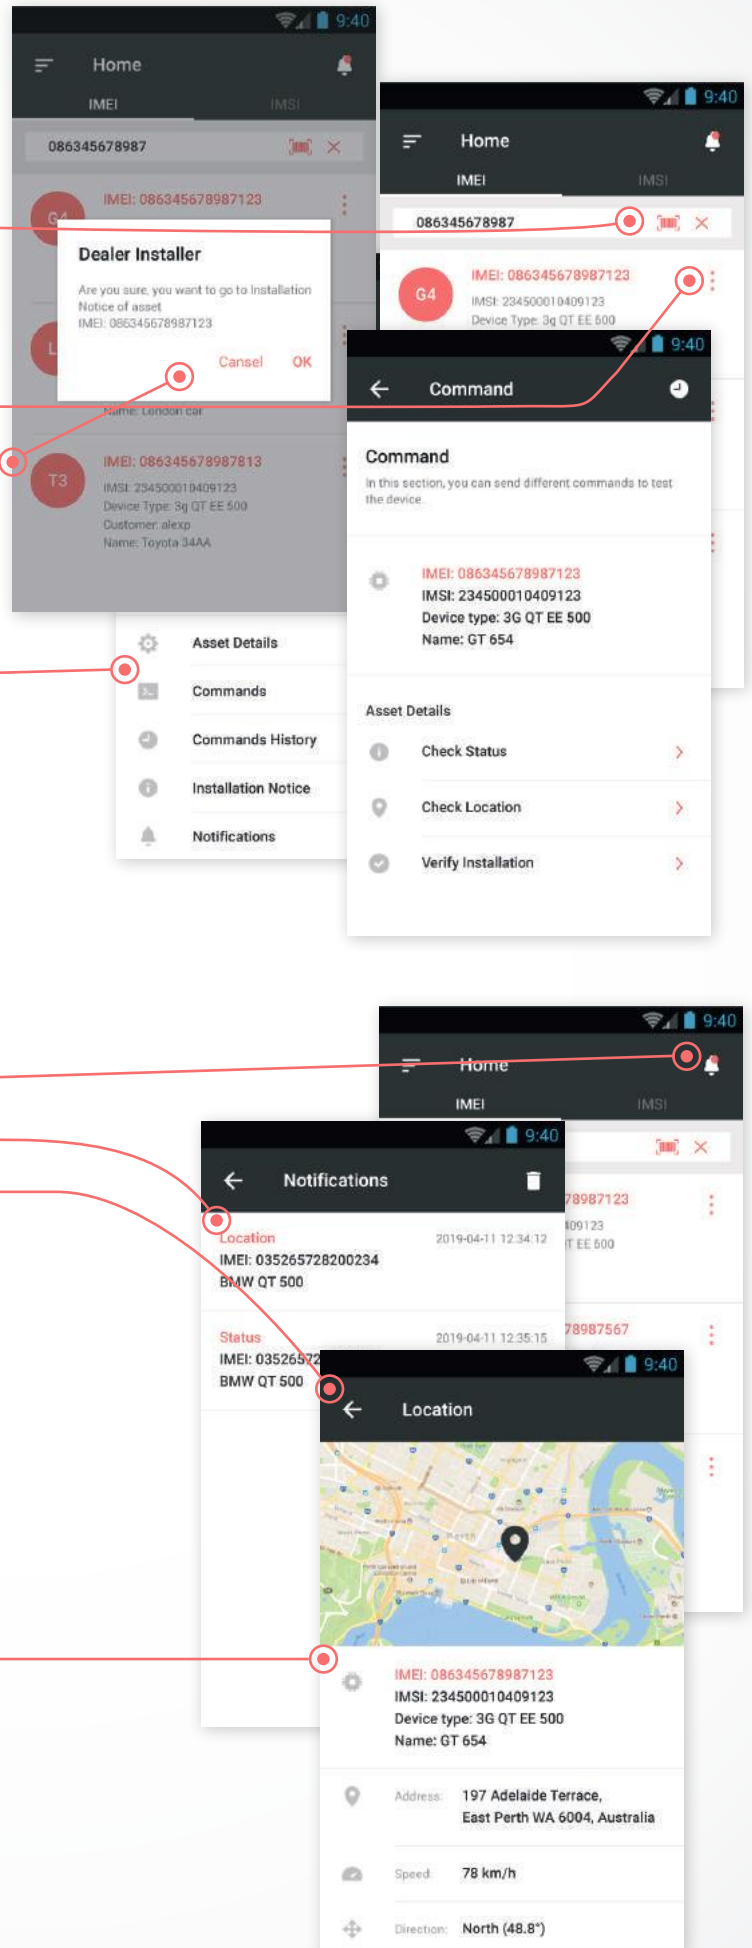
9:40
Home
IMEI
IMSI
086345678987
IMEI: 086345678987123
Dealer Installer
Are you sure, you want to go to Installation Notice of asset
IMEI: 086345678987123
Cansel OK
Name: London car
T3
IMEI: 086345678987813
IMSI: 234500010409123
Device Type: 3g QT EE 500
Customer: alexp
Name: Toyota 34AA

9:40
Home
IMEI
IMSI
086345678987
G4
IMEI: 086345678987123
IMSI: 234500010409123
Device Type: 3g QT EE 500

9:40
Command
Command
In this section, you can send different commands to test the device
IMEI: 086345678987123
IMSI: 234500010409123
Device type: 3G QT EE 500
Name: GT 654
Asset Details
Check Status
Check Location
Verify Installation

Asset Details
Commands
Commands History
Installation Notice
Notifications

9:40
Home
IMEI
IMSI
78987123
09123
T EE 500
78987567

9:40
Notifications
Location
2019-04-11 12:34:12
IMEI: 035265728200234
BMW QT 500
Status
2019-04-11 12:35:15
IMEI: 03526572
BMW QT 500

9:40
Location
IMEI: 086345678987123
IMSI: 234500010409123
Device type: 3G QT EE 500
Name: GT 654
Address: 197 Adelaide Terrace, East Perth WA 6004, Australia
Speed: 78 km/h
Direction: North (48.8°)